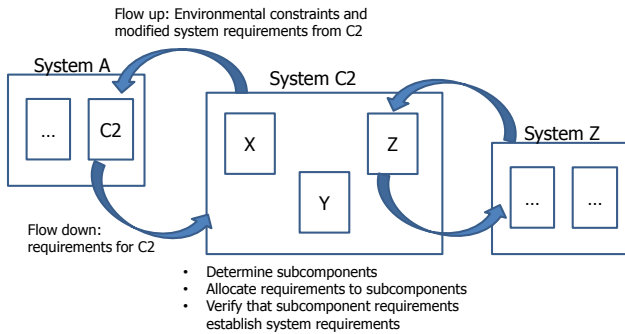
Flow up: Environmental constraints and modified system requirements from C2

System A

...

C2

System C2

X

Z

Y

System Z

...

...

Flow down: requirements for C2

• Determine subcomponents
• Allocate requirements to subcomponents
• Verify that subcomponent requirements establish system requirements